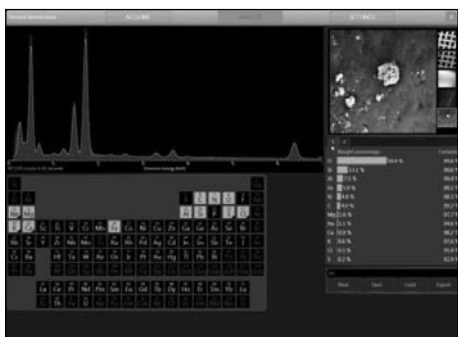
Element identification | ACQUIRE | ANALYZE | SETTINGS

Weight percentage | Confidence
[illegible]
Si | 13.1 % | 86.2 %
Al | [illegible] % | 86.1 %
Fe | 5.9 % | 86.1 %
Ni | 4.0 % | 86.1 %
C | 3.1 % | 86.1 %
Mg | 2.6 % | 87.1 %
Na | 2.1 % | 86.1 %
Ca | 0.9 % | 86.1 %
K | 0.6 % | 86.1 %
Cr | 0.3 % | 85.8 %
S | 0.2 % | 82.8 %

Show | Save | Load | Export